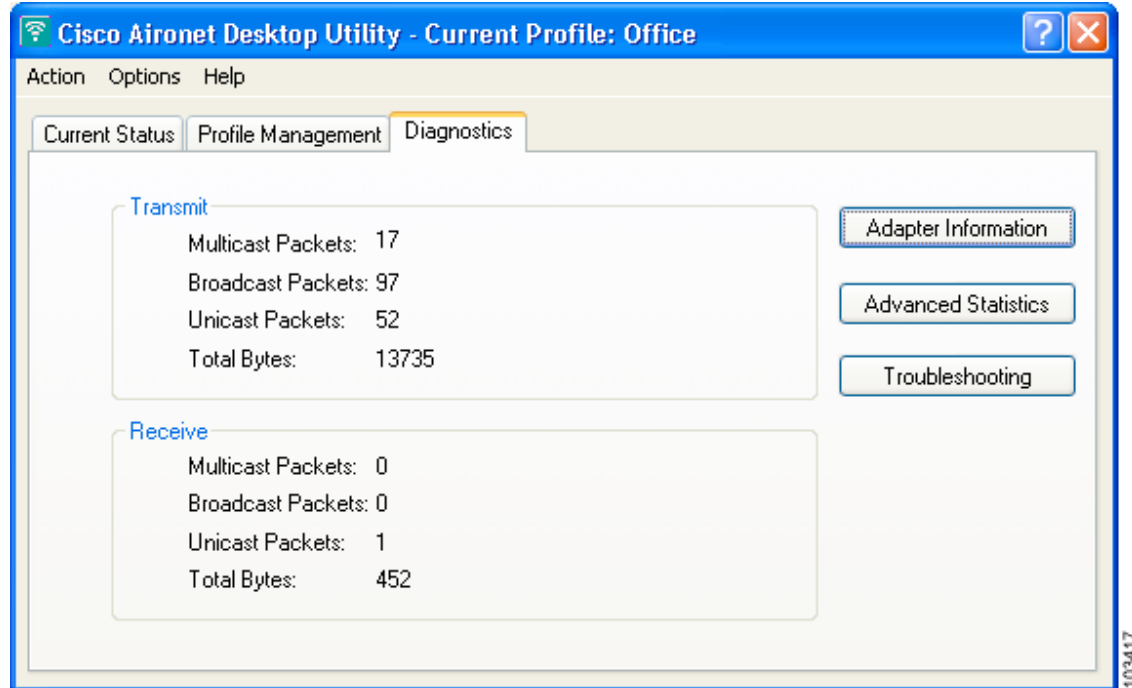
Cisco Aironet Desktop Utility - Current Profile: Office

Action Options Help

Current Status | Profile Management | Diagnostics

Transmit
Multicast Packets: 17
Broadcast Packets: 97
Unicast Packets: 52
Total Bytes: 13735

Receive
Multicast Packets: 0
Broadcast Packets: 0
Unicast Packets: 1
Total Bytes: 452

Adapter Information
Advanced Statistics
Troubleshooting

103417